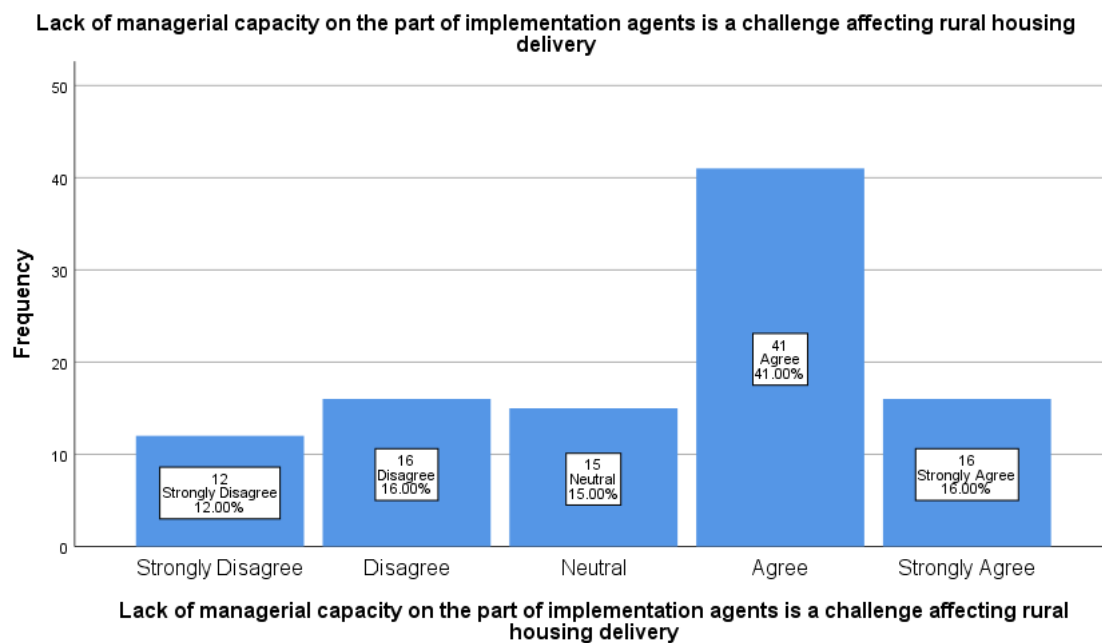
Lack of managerial capacity on the part of implementation agents is a challenge affecting rural housing delivery

Frequency

50
40
30
20
10
0

12
Strongly Disagree
12.00%

16
Disagree
16.00%

15
Neutral
15.00%

41
Agree
41.00%

16
Strongly Agree
16.00%

Strongly Disagree
Disagree
Neutral
Agree
Strongly Agree

Lack of managerial capacity on the part of implementation agents is a challenge affecting rural housing delivery